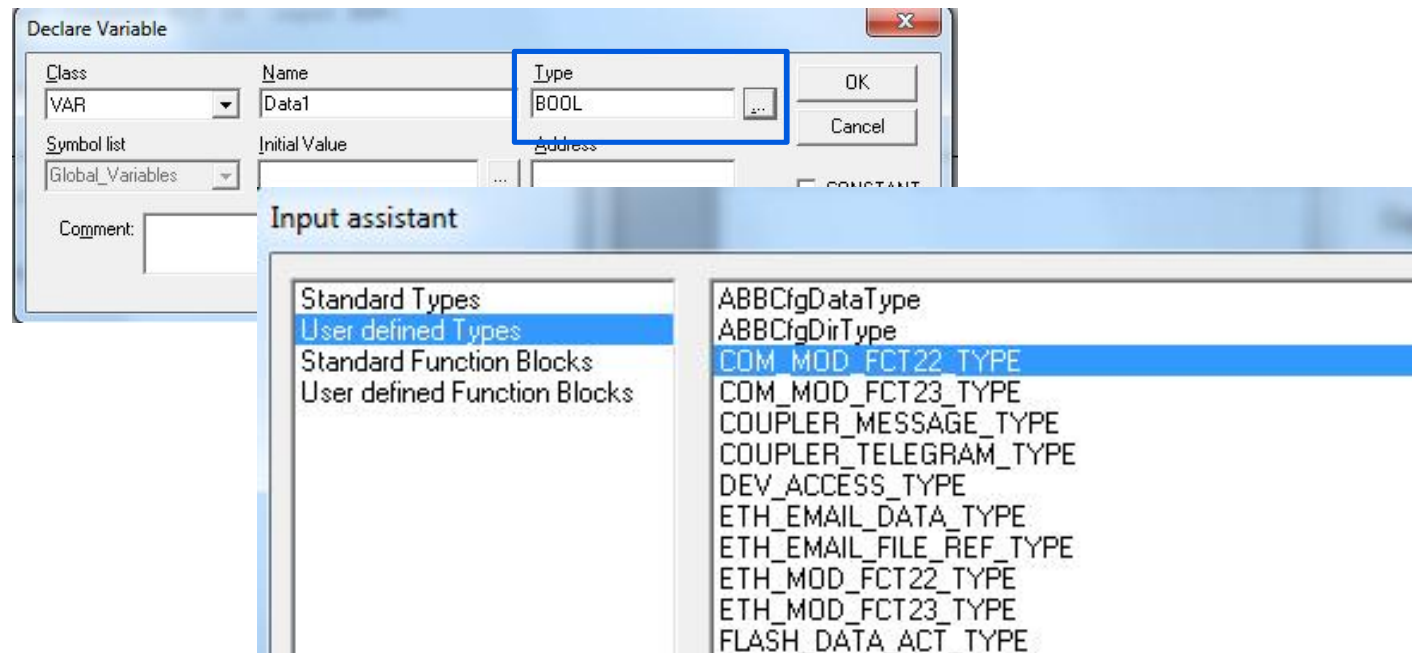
Declare Variable

Class
VAR

Name
Data1

Type
BOOL
...

OK

Cancel

Symbol list
Global_Variables

Initial Value
...

Address

CONSTANT

Comment:

Input assistant

Standard Types
User defined Types
Standard Function Blocks
User defined Function Blocks

ABBCfgDataType
ABBCfgDirType
COM_MOD_FCT22_TYPE
COM_MOD_FCT23_TYPE
COUPLER_MESSAGE_TYPE
COUPLER_TELEGRAM_TYPE
DEV_ACCESS_TYPE
ETH_EMAIL_DATA_TYPE
ETH_EMAIL_FILE_REF_TYPE
ETH_MOD_FCT22_TYPE
ETH_MOD_FCT23_TYPE
FLASH_DATA_ACT_TYPE